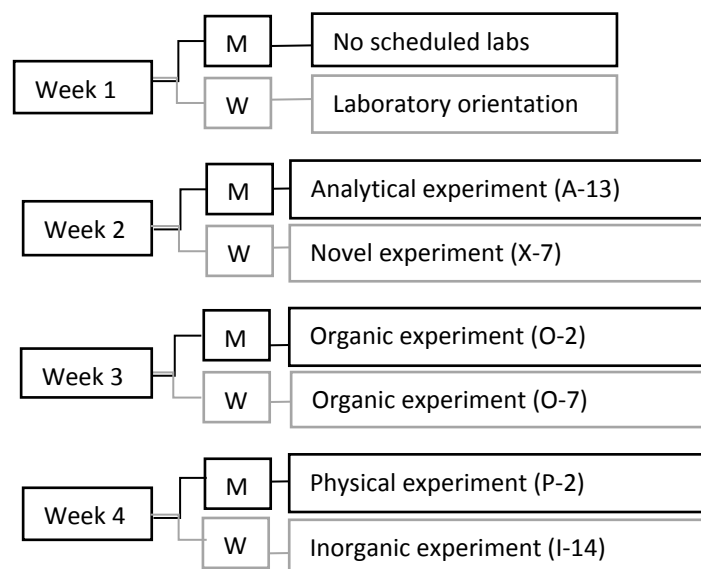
Week 1
M
No scheduled labs
W
Laboratory orientation

Week 2
M
Analytical experiment (A-13)
W
Novel experiment (X-7)

Week 3
M
Organic experiment (O-2)
W
Organic experiment (O-7)

Week 4
M
Physical experiment (P-2)
W
Inorganic experiment (I-14)